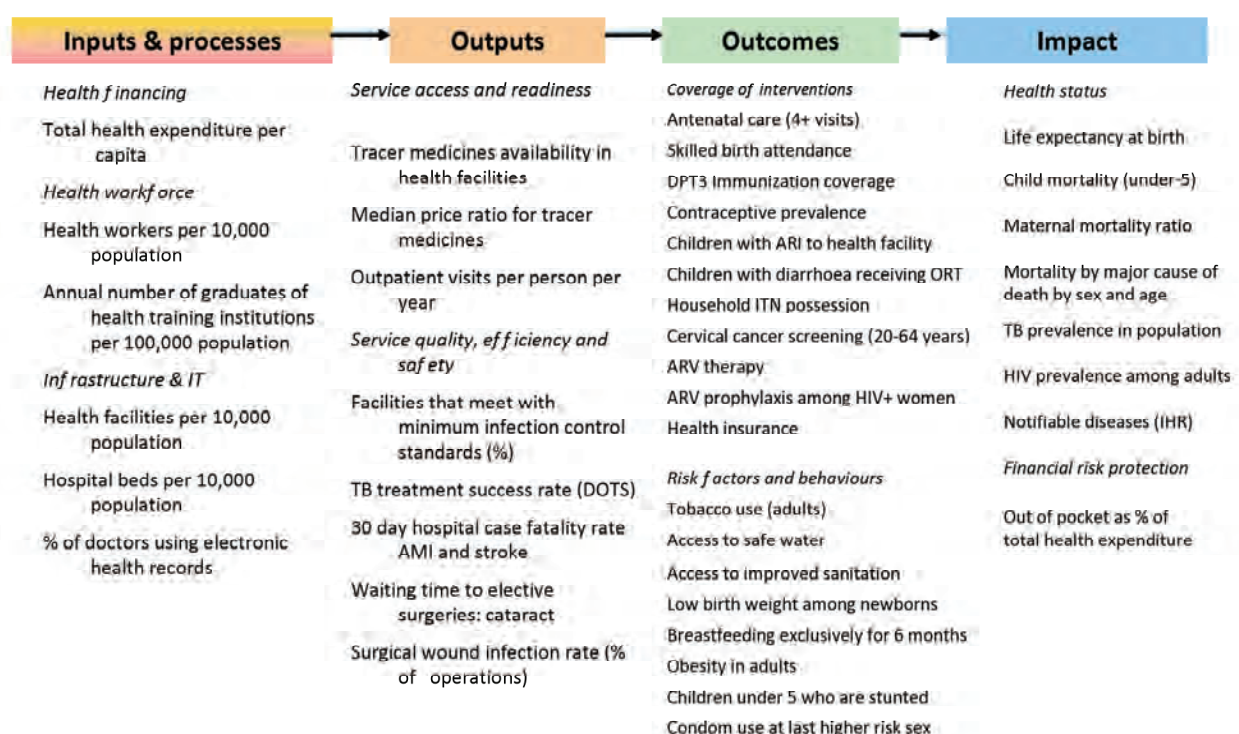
Inputs & processes

Health f inancing

Total health expenditure per capita

Health workf orce

Health workers per 10,000 population

Annual number of graduates of health training institutions per 100,000 population

Inf rastructure & IT

Health facilities per 10,000 population

Hospital beds per 10,000 population

% of doctors using electronic health records

Outputs

Service access and readiness

Tracer medicines availability in health facilities

Median price ratio for tracer medicines

Outpatient visits per person per year

Service quality, ef f iciency and saf ety

Facilities that meet with minimum infection control standards (%)

TB treatment success rate (DOTS)

30 day hospital case fatality rate AMI and stroke

Waiting time to elective surgeries: cataract

Surgical wound infection rate (% of operations)

Outcomes

Coverage of interventions

Antenatal care (4+ visits)

Skilled birth attendance

DPT3 immunization coverage

Contraceptive prevalence

Children with ARI to health facility

Children with diarrhoea receiving ORT

Household ITN possession

Cervical cancer screening (20-64 years)

ARV therapy

ARV prophylaxis among HIV+ women

Health insurance

Risk f actors and behaviours

Tobacco use (adults)

Access to safe water

Access to improved sanitation

Low birth weight among newborns

Breastfeeding exclusively for 6 months

Obesity in adults

Children under 5 who are stunted

Condom use at last higher risk sex

Impact

Health status

Life expectancy at birth

Child mortality (under-5)

Maternal mortality ratio

Mortality by major cause of death by sex and age

TB prevalence in population

HIV prevalence among adults

Notifiable diseases (IHR)

Financial risk protection

Out of pocket as % of total health expenditure